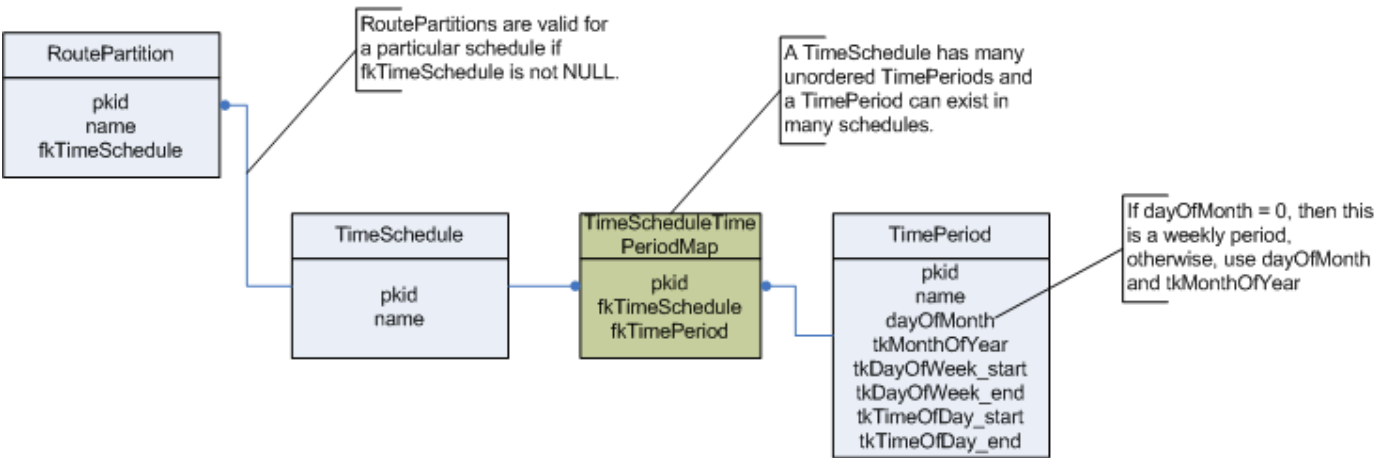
RoutePartition

pkid
name
fkTimeSchedule

RoutePartitions are valid for a particular schedule if fkTimeSchedule is not NULL.

A TimeSchedule has many unordered TimePeriods and a TimePeriod can exist in many schedules.

TimeSchedule

pkid
name

TimeScheduleTimePeriodMap

pkid
fkTimeSchedule
fkTimePeriod

TimePeriod

pkid
name
dayOfMonth
tkMonthOfYear
tkDayOfWeek_start
tkDayOfWeek_end
tkTimeOfDay_start
tkTimeOfDay_end

If dayOfMonth = 0, then this is a weekly period, otherwise, use dayOfMonth and tkMonthOfYear